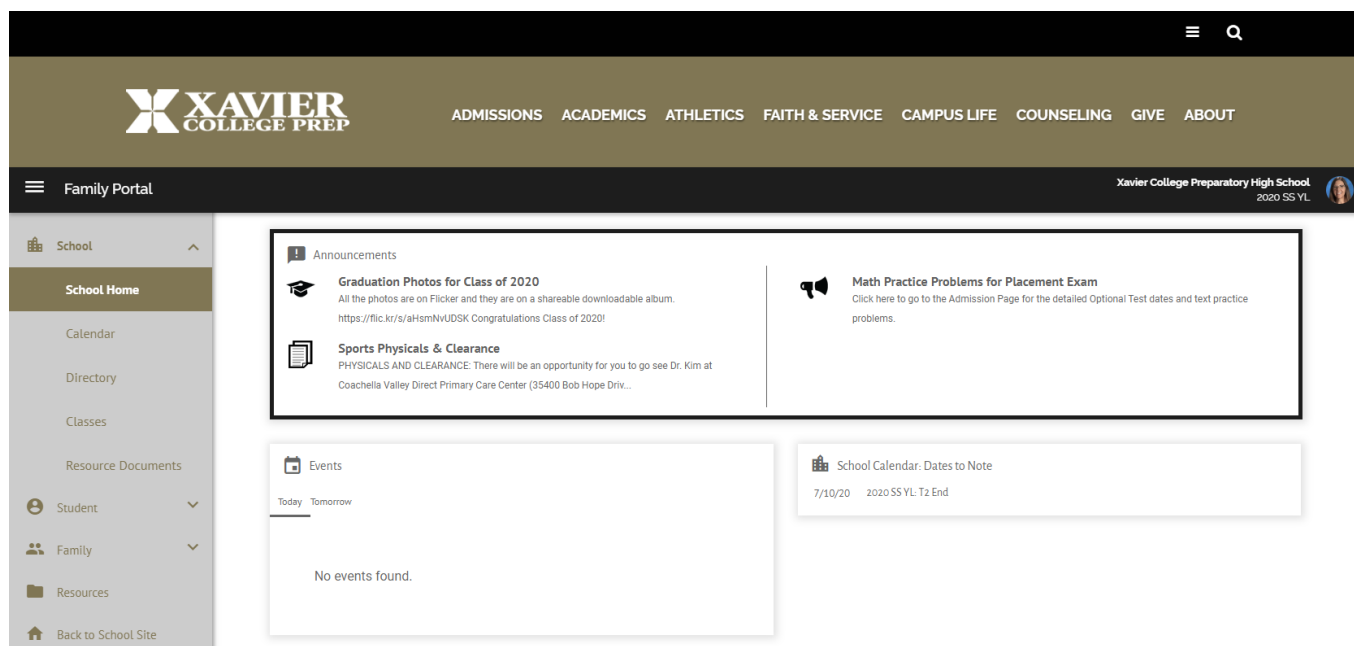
XAVIER COLLEGE PREP

ADMISSIONS ACADEMICS ATHLETICS FAITH & SERVICE CAMPUS LIFE COUNSELING GIVE ABOUT

Family Portal

Xavier College Preparatory High School
2020 SS YL

School
School Home
Calendar
Directory
Classes
Resource Documents
Student
Family
Resources
Back to School Site

Announcements

Graduation Photos for Class of 2020
All the photos are on Flicker and they are on a shareable downloadable album. https://flic.kr/s/aHsmNvUDSK Congratulations Class of 2020!

Sports Physicals & Clearance
PHYSICALS AND CLEARANCE: There will be an opportunity for you to go see Dr. Kim at Coachella Valley Direct Primary Care Center (35400 Bob Hope Driv...

Math Practice Problems for Placement Exam
Click here to go to the Admission Page for the detailed Optional Test dates and text practice problems.

Events
Today Tomorrow
No events found.

School Calendar: Dates to Note
7/10/20 2020 SS YL: T2 End